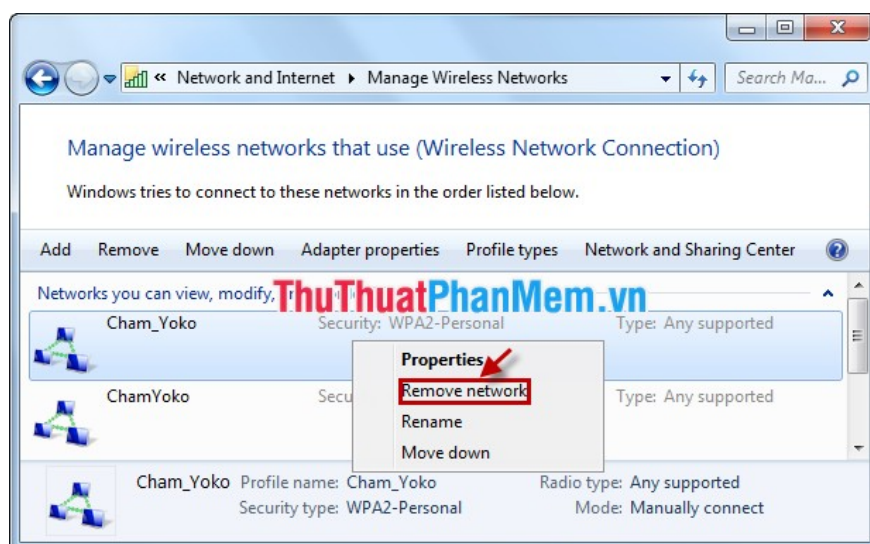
« Network and Internet ▸ Manage Wireless Networks

Search Ma...

Manage wireless networks that use (Wireless Network Connection)

Windows tries to connect to these networks in the order listed below.

Add Remove Move down Adapter properties Profile types Network and Sharing Center

Networks you can view, modify, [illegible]

ThuThuatPhanMem.vn

Cham_Yoko Security: WPA2-Personal Type: Any supported

ChamYoko Secu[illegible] Type: Any supported

Properties
Remove network
Rename
Move down

Cham_Yoko Profile name: Cham_Yoko Radio type: Any supported
Security type: WPA2-Personal Mode: Manually connect